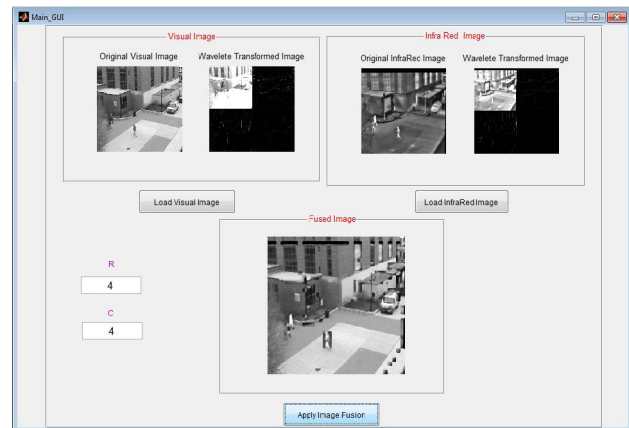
Main_GUI

Visual Image

Original Visual Image

Wavelete Transformed Image

Infra Red Image

Original InfraRec Image

Wavelete Transformed Image

Load Visual Image

Load InfraRed Image

Fused Image

R

4

C

4

Apply Image Fusion